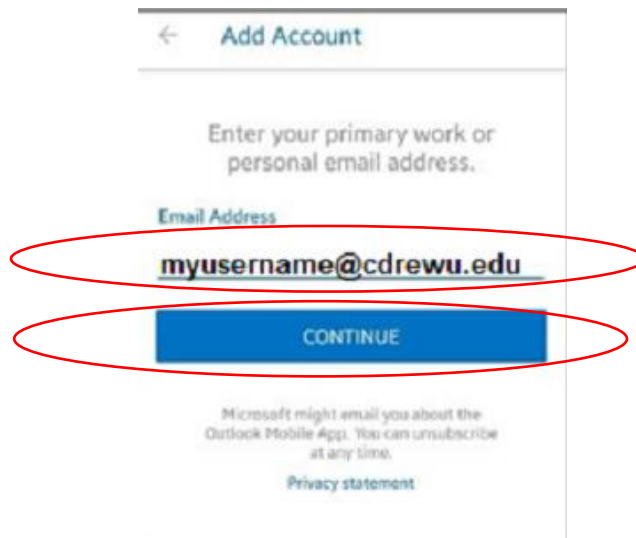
Add Account

Enter your primary work or personal email address.

Email Address

myusername@cdrewu.edu

CONTINUE

Microsoft might email you about the Outlook Mobile App. You can unsubscribe at any time.

Privacy statement